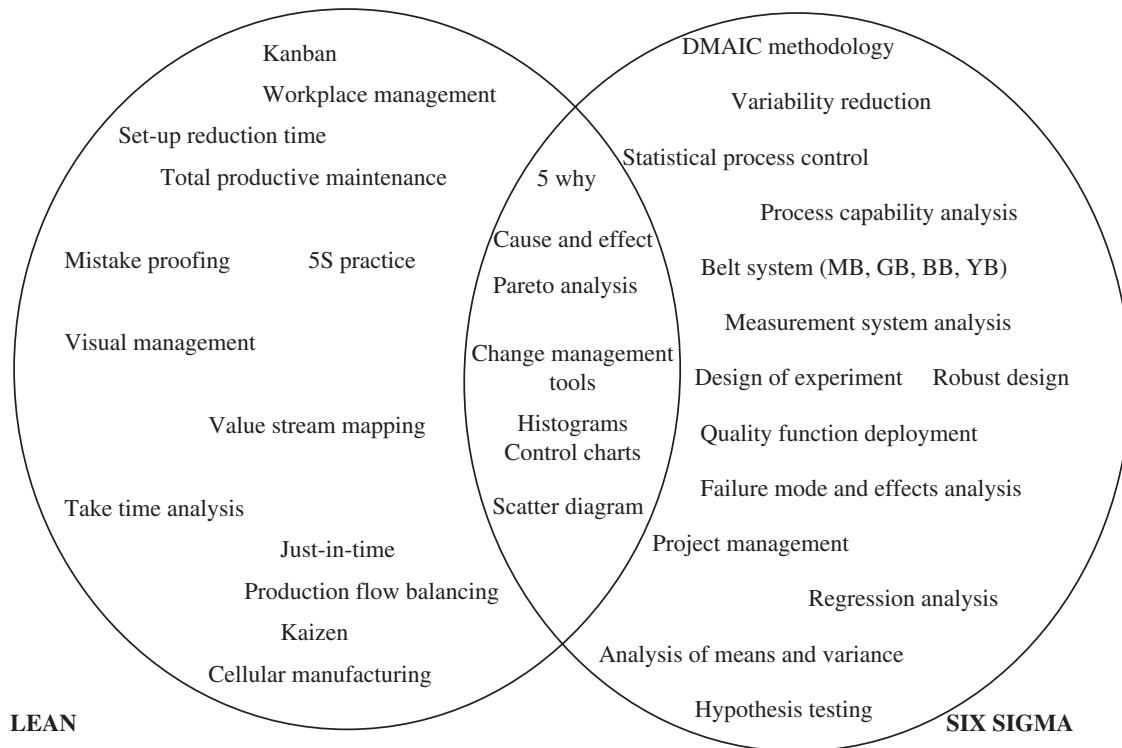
Kanban
Workplace management
Set-up reduction time
Total productive maintenance
Mistake proofing
5S practice
Visual management
Value stream mapping
Take time analysis
Just-in-time
Production flow balancing
Kaizen
Cellular manufacturing

5 why
Cause and effect
Pareto analysis
Change management tools
Histograms
Control charts
Scatter diagram

DMAIC methodology
Variability reduction
Statistical process control
Process capability analysis
Belt system (MB, GB, BB, YB)
Measurement system analysis
Design of experiment
Robust design
Quality function deployment
Failure mode and effects analysis
Project management
Regression analysis
Analysis of means and variance
Hypothesis testing

LEAN
SIX SIGMA